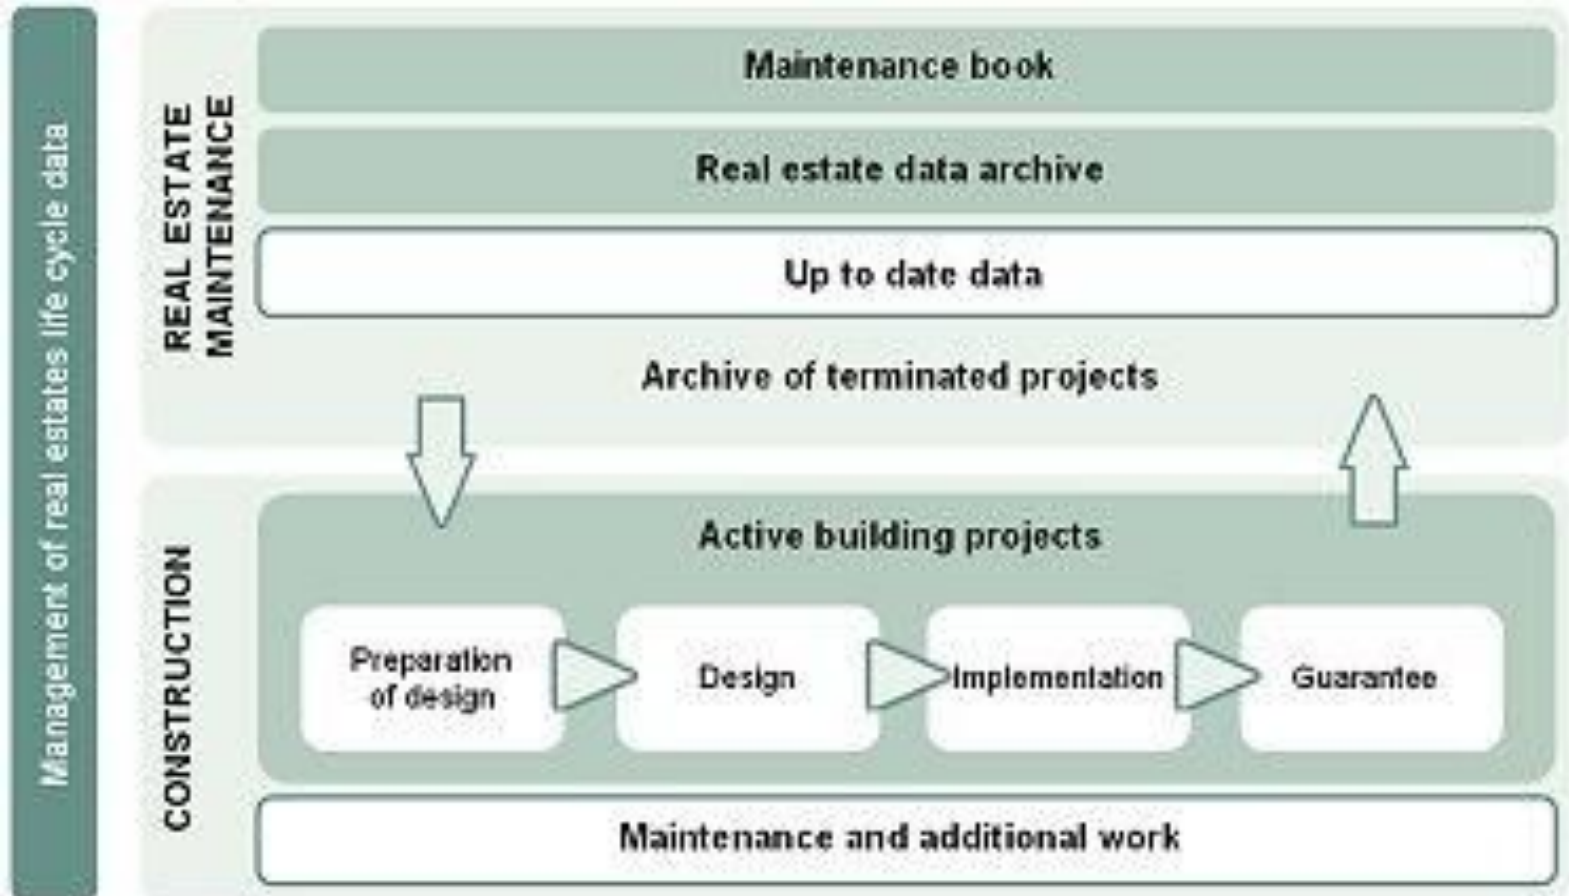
Management of real estates life cycle data

REAL ESTATE MAINTENANCE

Maintenance book

Real estate data archive

Up to date data

Archive of terminated projects

CONSTRUCTION

Active building projects

Preparation of design

Design

Implementation

Guarantee

Maintenance and additional work